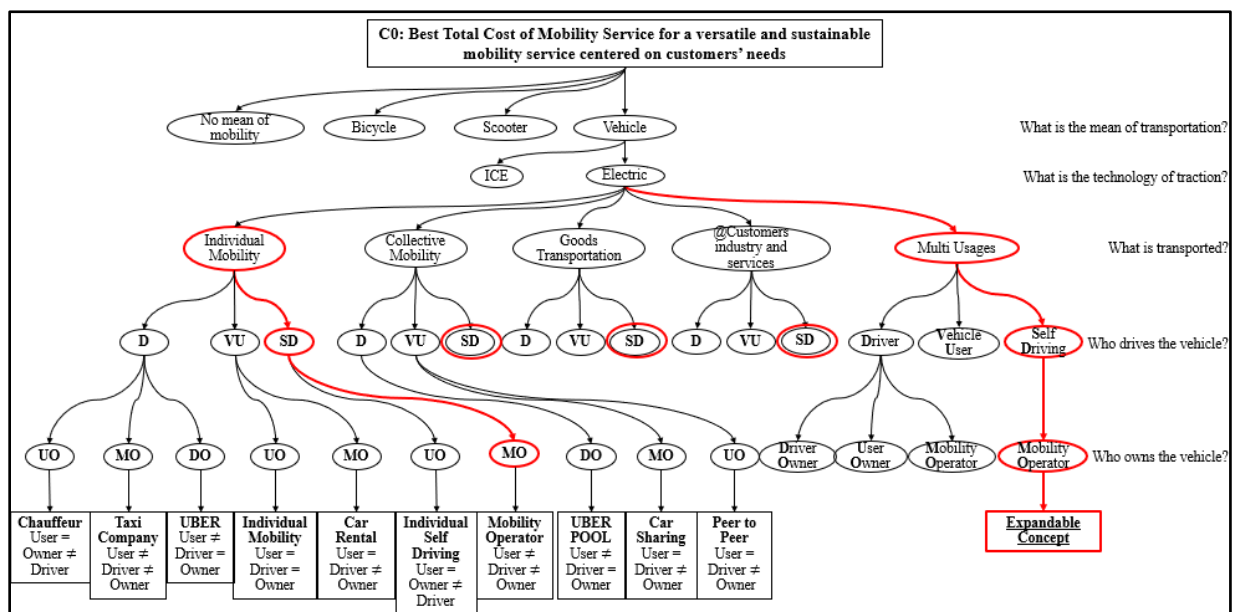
C0: Best Total Cost of Mobility Service for a versatile and sustainable mobility service centered on customers' needs

No mean of mobility
Bicycle
Scooter
Vehicle
What is the mean of transportation?

ICE
Electric
What is the technology of traction?

Individual Mobility
Collective Mobility
Goods Transportation
@Customers industry and services
Multi Usages
What is transported?

D
VU
SD
D
VU
SD
D
VU
SD
D
VU
SD
Driver
Vehicle User
Self Driving
Who drives the vehicle?

UO
MO
DO
UO
MO
UO
MO
DO
MO
UO
Driver Owner
User Owner
Mobility Operator
Mobility Operator
Who owns the vehicle?

Chauffeur User = Owner ≠ Driver

Taxi Company User ≠ Driver ≠ Owner

UBER User ≠ Driver = Owner

Individual Mobility User = Driver = Owner

Car Rental User = Driver ≠ Owner

Individual Self Driving User = Owner ≠ Driver

Mobility Operator User ≠ Driver ≠ Owner

UBER POOL User ≠ Driver = Owner

Car Sharing User = Driver ≠ Owner

Peer to Peer User = Driver ≠ Owner

Expandable Concept